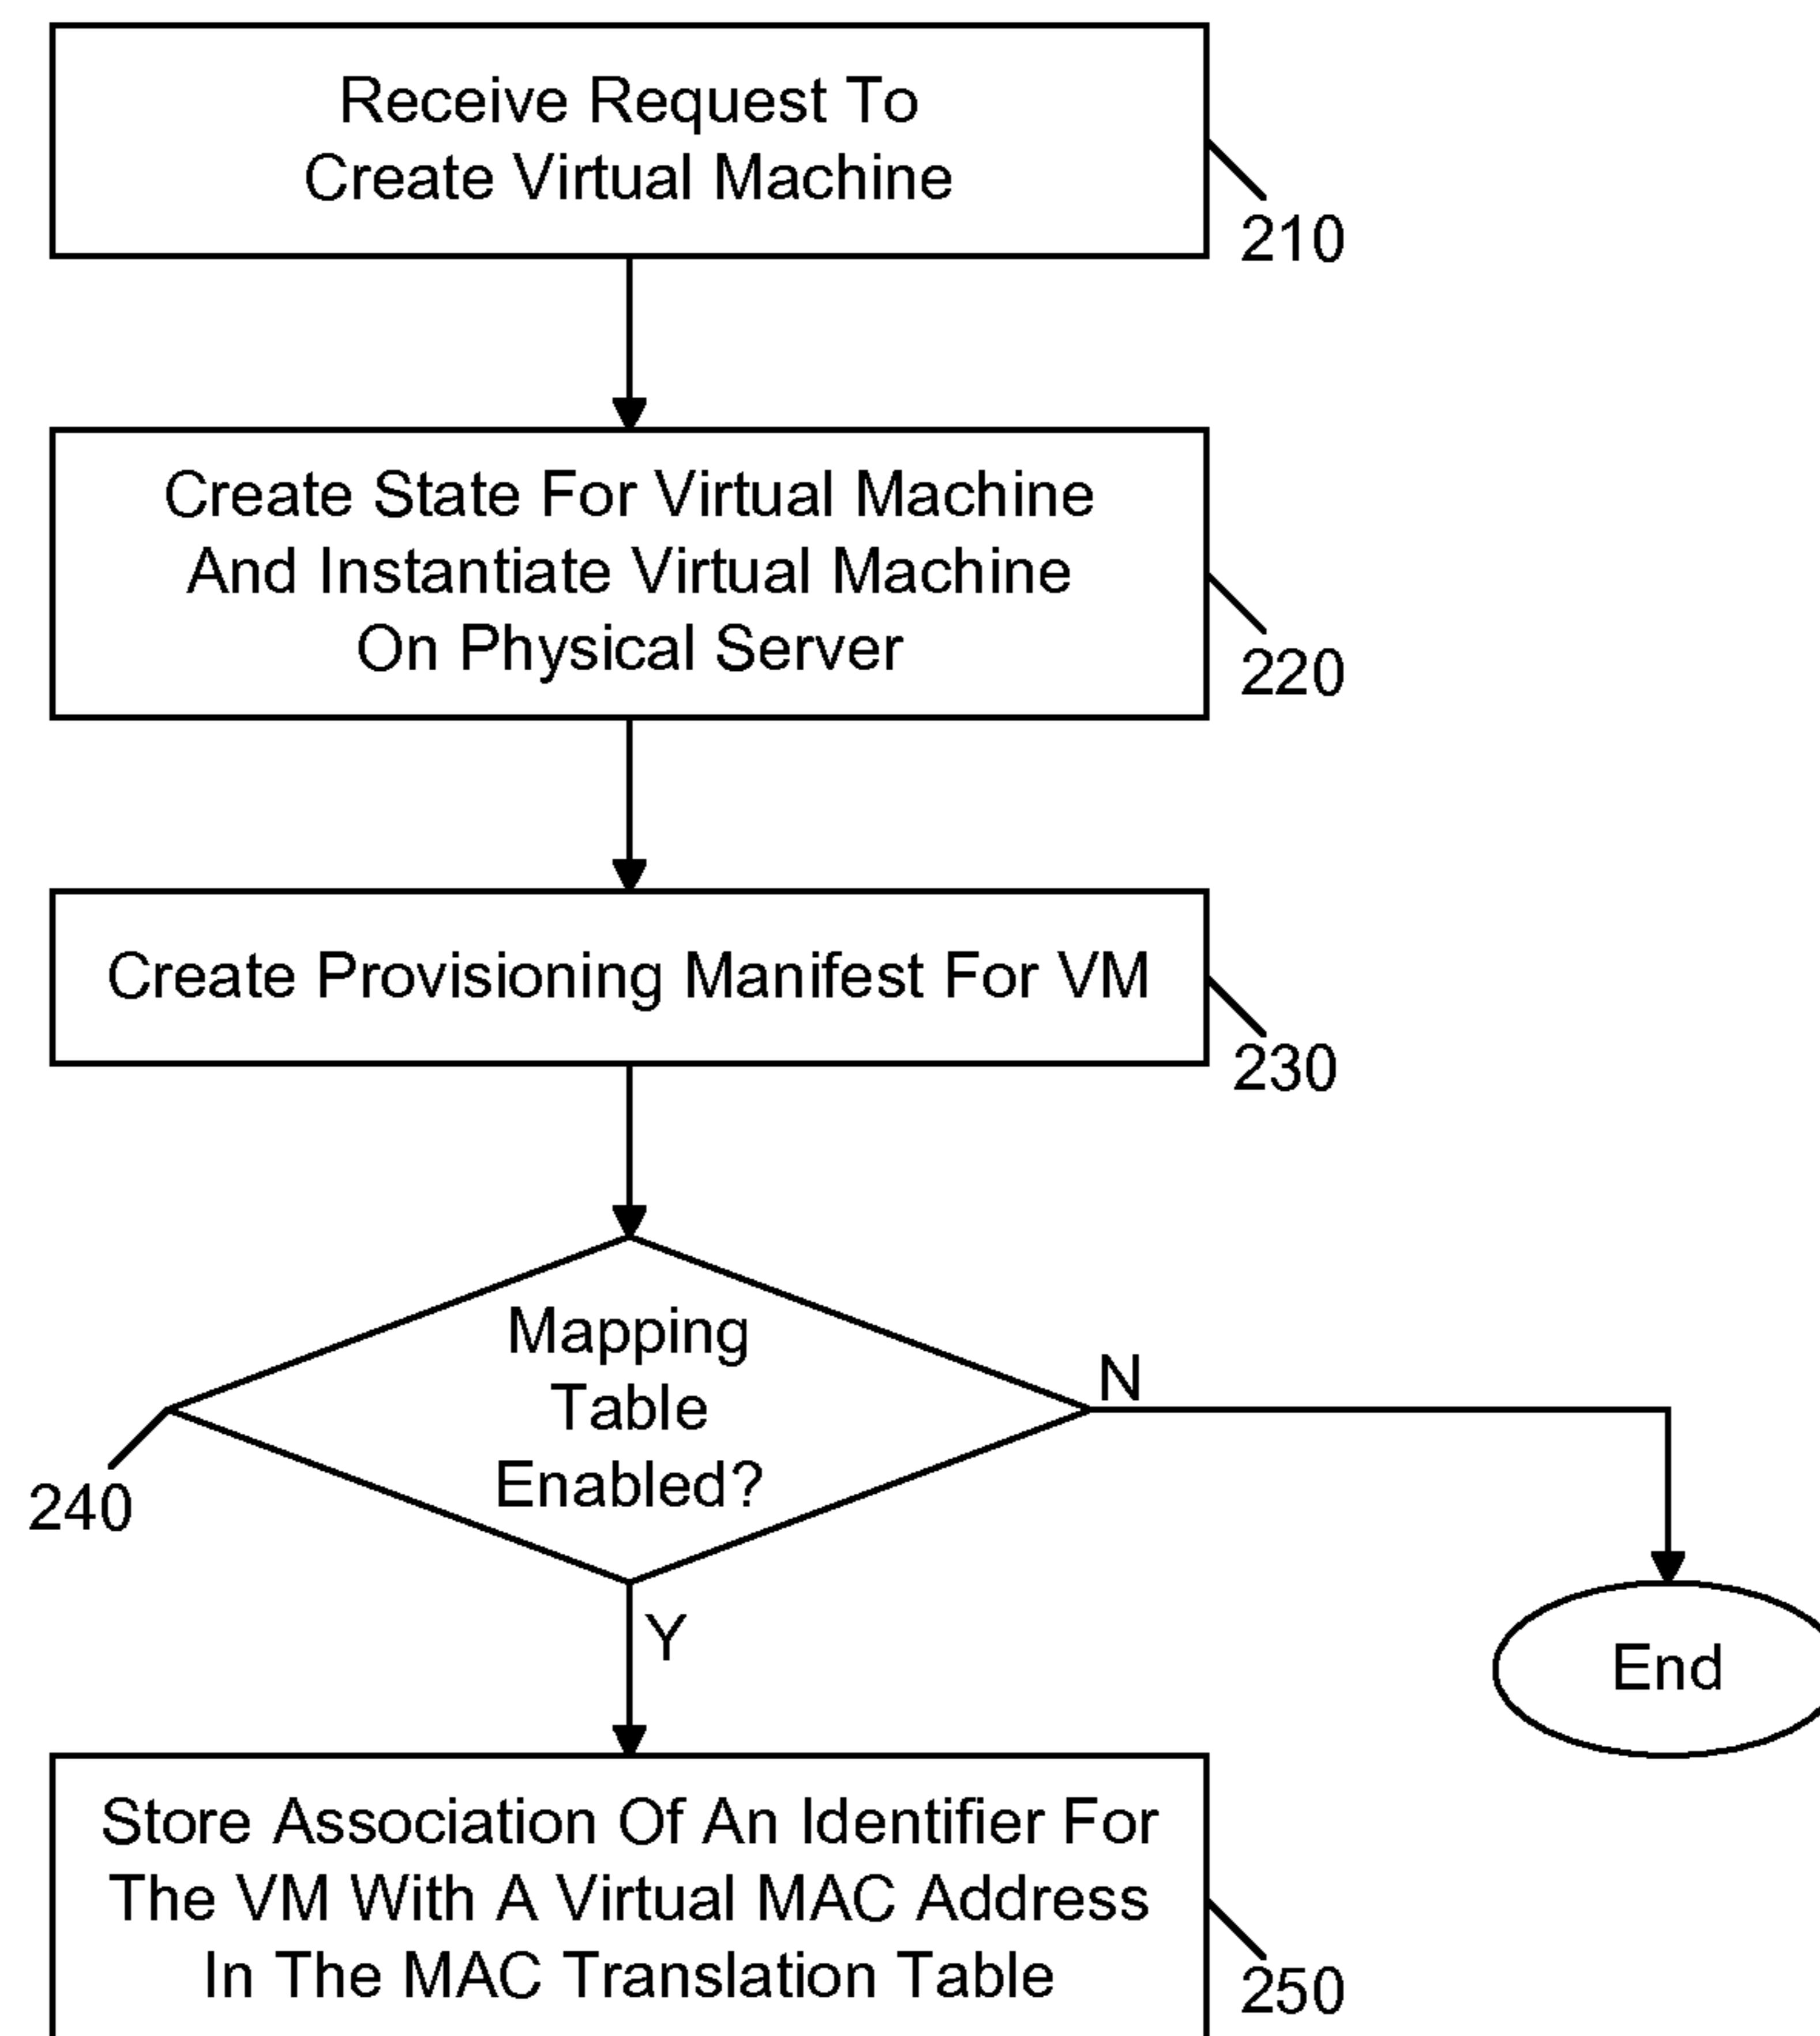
Receive Request To Create Virtual Machine

210

Create State For Virtual Machine And Instantiate Virtual Machine On Physical Server

220

Create Provisioning Manifest For VM

230

Mapping Table Enabled?

240

N

Y

End

Store Association Of An Identifier For The VM With A Virtual MAC Address In The MAC Translation Table

250